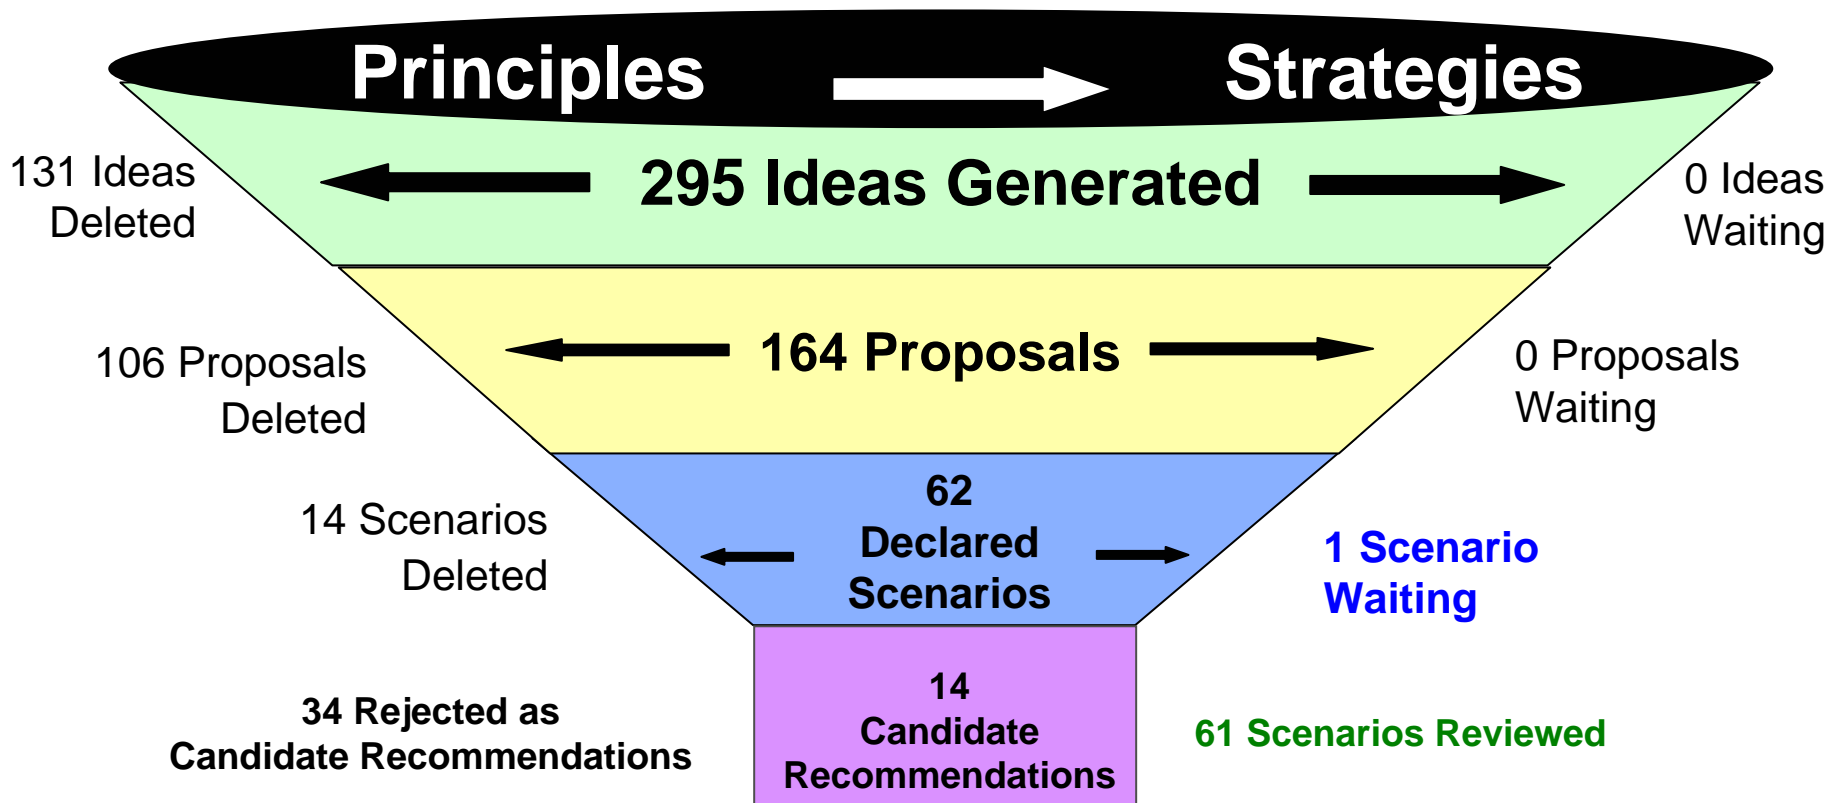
Principles Strategies

131 Ideas Deleted

295 Ideas Generated

0 Ideas Waiting

106 Proposals Deleted

164 Proposals

0 Proposals Waiting

14 Scenarios Deleted

62 Declared Scenarios

1 Scenario Waiting

34 Rejected as Candidate Recommendations

14 Candidate Recommendations

61 Scenarios Reviewed